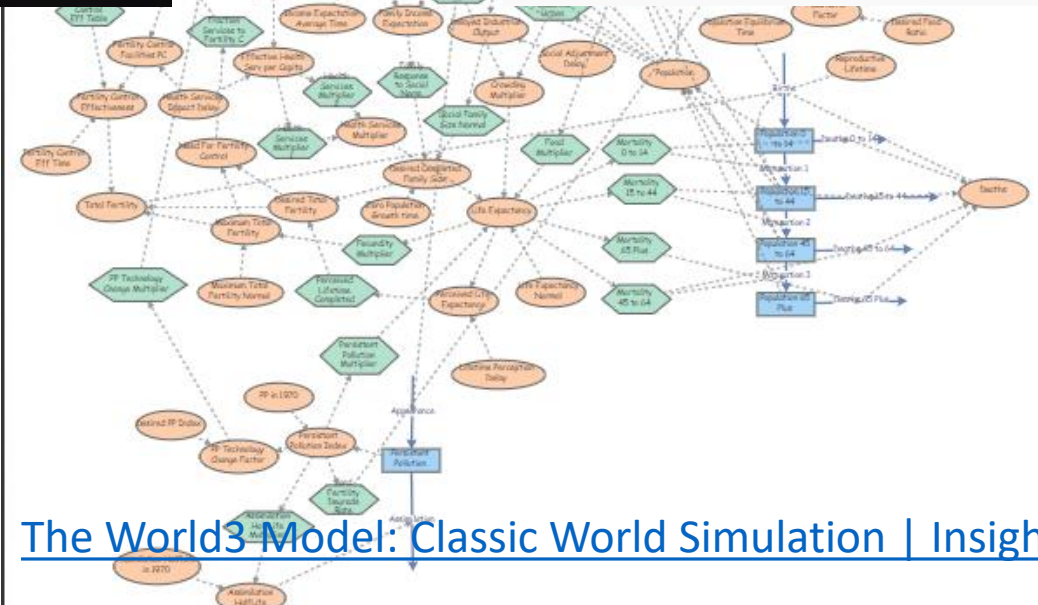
Control Eff Table

Fraction Services to Fertility C

Lifetime Expectation Average Time

Family Income Expectation

Delayed Industrial Output

Factor

Desired Food Ratio

Population Equilibrium Time

Fertility Control Facilities PC

Effective Health Serv per Capita

Social Adjustment Delay

Population

Reproductive Lifetime

Fertility Control Effectiveness

Health Services Impact Delay

Services Multiplier

Response to Social Norm

Crowding Multiplier

Births

Social Family Size Normal

Health Services Multiplier

Services Multiplier

Food Multiplier

Mortality 0 to 14

Population 0 to 14

Deaths 0 to 14

Fertility Control Eff Time

Need For Fertility Control

Maturation 1

Desired Completed Family Size

Mortality 15 to 44

Population 15 to 44

Deaths 15 to 44

Deaths

Total Fertility

Desired Total Fertility

Zero Population Growth time

Life Expectancy

Maturation 2

Maximum Total Fertility

Fecundity Multiplier

Mortality 65 Plus

Population 45 to 64

Deaths 45 to 64

Maturation 3

FP Technology Change Multiplier

Maximum Total Fertility Normal

Perceived Lifetime Completed

Perceived Life Expectancy

Life Expectancy Normal

Mortality 45 to 64

Population 65 Plus

Deaths 65 Plus

Persistent Pollution Multiplier

Lifetime Perception Delay

PP in 1970

Appearance

Desired PP Index

PP Technology Change Factor

Persistent Pollution Index

Persistent Pollution

Fertility Inverse Rate

Assimilation

Assimilation Half-life Multiplier

in 1970

Assimilation Halflife

The World3 Model: Classic World Simulation | Insigh